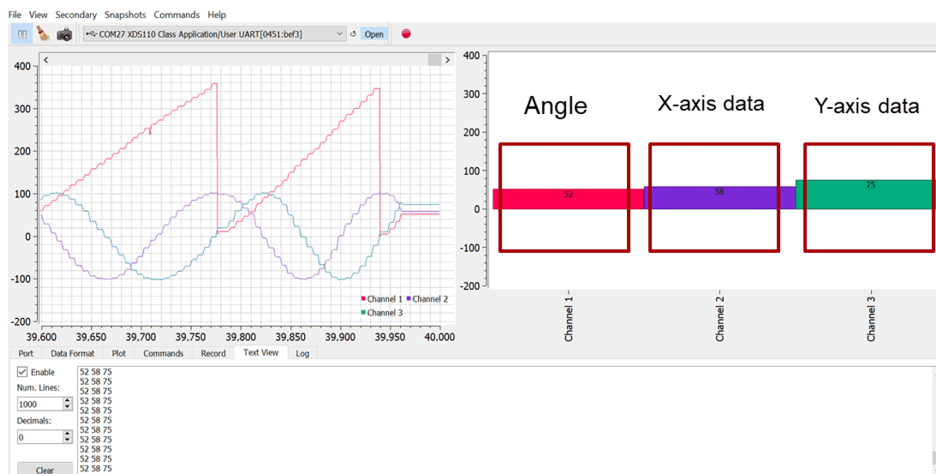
File View Secondary Snapshots Commands Help

COM27 XDS110 Class Application/User UART[0451:bef3] Open

400
300
200
100
0
-100
-200

39,600 39,650 39,700 39,750 39,800 39,850 39,900 39,950 40,000

Channel 1 Channel 2 Channel 3

400
300
200
100
0
-100
-200

Angle X-axis data Y-axis data

52 58 75

Channel 1 Channel 2 Channel 3

Port Data Format Plot Commands Record Text View Log

Enable
Num. Lines:
1000
Decimals:
0
Clear

52 58 75
52 58 75
52 58 75
52 58 75
52 58 75
52 58 75
52 58 75
52 58 75
52 58 75
52 58 75
52 58 75
52 58 75